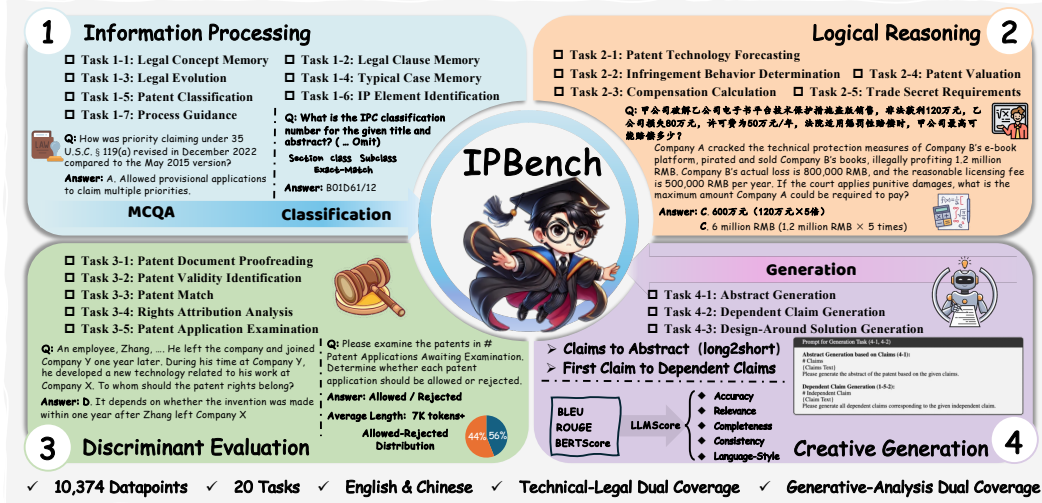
1 Information Processing

Task 1-1: Legal Concept Memory
Task 1-2: Legal Clause Memory
Task 1-3: Legal Evolution
Task 1-4: Typical Case Memory
Task 1-5: Patent Classification
Task 1-6: IP Element Identification
Task 1-7: Process Guidance

Q: How was priority claiming under 35 U.S.C. § 119(a) revised in December 2022 compared to the May 2015 version?

Answer: A. Allowed provisional applications to claim multiple priorities.

Q: What is the IPC classification number for the given title and abstract? ( ... Omit)

Section class Subclass Exact-Match

Answer: B01D61/12

MCQA

Classification

Logical Reasoning 2

Task 2-1: Patent Technology Forecasting
Task 2-2: Infringement Behavior Determination
Task 2-4: Patent Valuation
Task 2-3: Compensation Calculation
Task 2-5: Trade Secret Requirements

Q: 甲公司破解乙公司电子书平台技术保护措施盗版销售，非法获利120万元，乙公司损失80万元，许可费为50万元/年，法院适用惩罚性赔偿时，甲公司最高可能赔偿多少？

Company A cracked the technical protection measures of Company B's e-book platform, pirated and sold Company B's books, illegally profiting 1.2 million RMB. Company B's actual loss is 800,000 RMB, and the reasonable licensing fee is 500,000 RMB per year. If the court applies punitive damages, what is the maximum amount Company A could be required to pay?

Answer: C. 600万元（120万元×5倍）
C. 6 million RMB (1.2 million RMB × 5 times)

IPBench

Task 3-1: Patent Document Proofreading
Task 3-2: Patent Validity Identification
Task 3-3: Patent Match
Task 3-4: Rights Attribution Analysis
Task 3-5: Patent Application Examination

Q: An employee, Zhang, .... He left the company and joined Company Y one year later. During his time at Company Y, he developed a new technology related to his work at Company X. To whom should the patent rights belong?

Answer: D. It depends on whether the invention was made within one year after Zhang left Company X

Q: Please examine the patents in # Patent Applications Awaiting Examination. Determine whether each patent application should be allowed or rejected.

Answer: Allowed / Rejected

Average Length: 7K tokens+

Allowed-Rejected Distribution

44% 56%

3 Discriminant Evaluation

Generation

Task 4-1: Abstract Generation
Task 4-2: Dependent Claim Generation
Task 4-3: Design-Around Solution Generation

Claims to Abstract (long2short)
First Claim to Dependent Claims

Prompt for Generation Task (4-1, 4-2)

Abstract Generation based on Claims (4-1):
# Claims
[Claims Text]
Please generate the abstract of the patent based on the given claims.

Dependent Claim Generation (1-5-2):
# Independent Claim
[Claim Text]
Please generate all dependent claims corresponding to the given independent claim.

BLEU
ROUGE
BERTScore

LLMScore

Accuracy
Relevance
Completeness
Consistency
Language-Style

Creative Generation 4

✓ 10,374 Datapoints ✓ 20 Tasks ✓ English & Chinese ✓ Technical-Legal Dual Coverage ✓ Generative-Analysis Dual Coverage